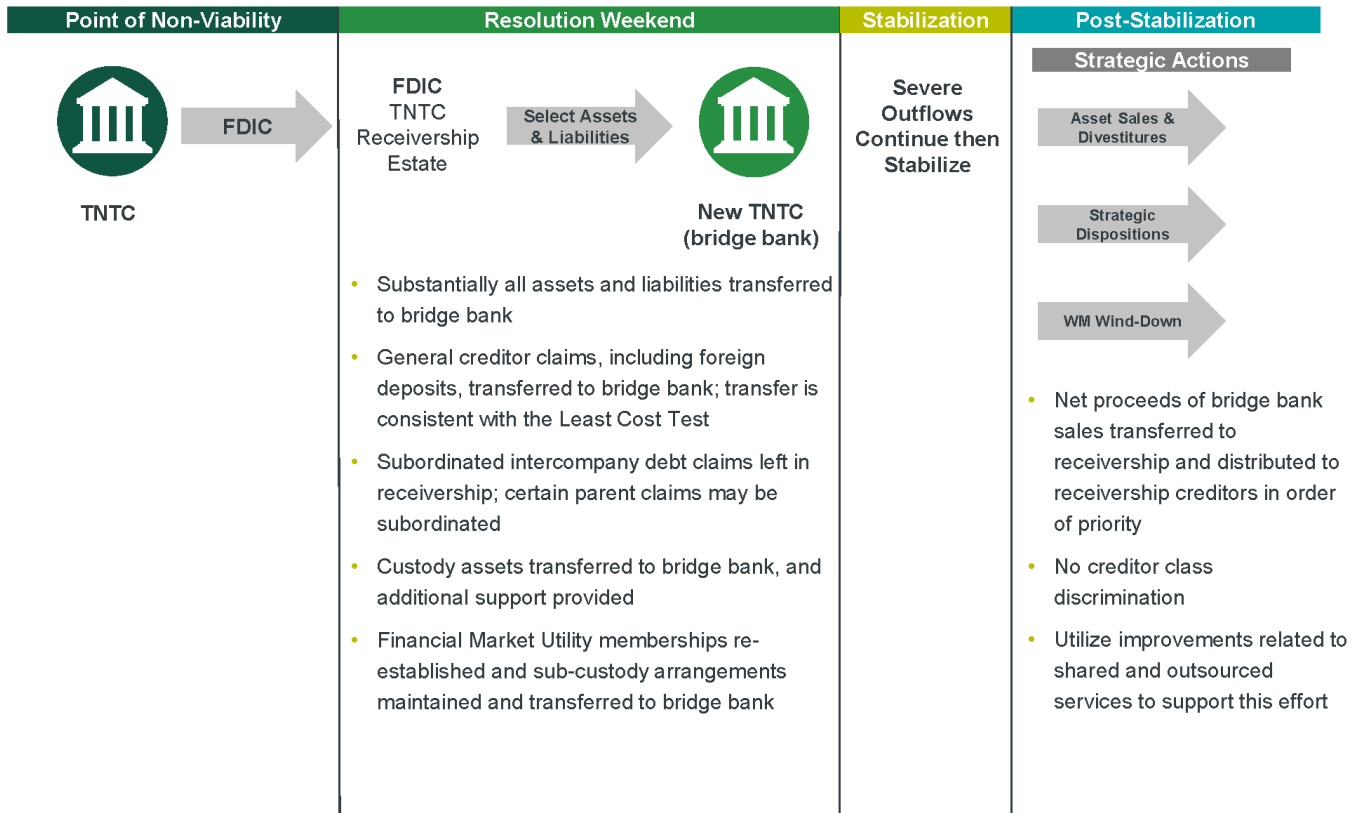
Point of Non-Viability

FDIC

TNTC

Resolution Weekend

FDIC
TNTC
Receivership
Estate

Select Assets & Liabilities

New TNTC
(bridge bank)

- Substantially all assets and liabilities transferred to bridge bank
- General creditor claims, including foreign deposits, transferred to bridge bank; transfer is consistent with the Least Cost Test
- Subordinated intercompany debt claims left in receivership; certain parent claims may be subordinated
- Custody assets transferred to bridge bank, and additional support provided
- Financial Market Utility memberships reestablished and sub-custody arrangements maintained and transferred to bridge bank

Stabilization

Severe Outflows Continue then Stabilize

Post-Stabilization

Strategic Actions

Asset Sales & Divestitures

Strategic Dispositions

WM Wind-Down

- Net proceeds of bridge bank sales transferred to receivership and distributed to receivership creditors in order of priority
- No creditor class discrimination
- Utilize improvements related to shared and outsourced services to support this effort